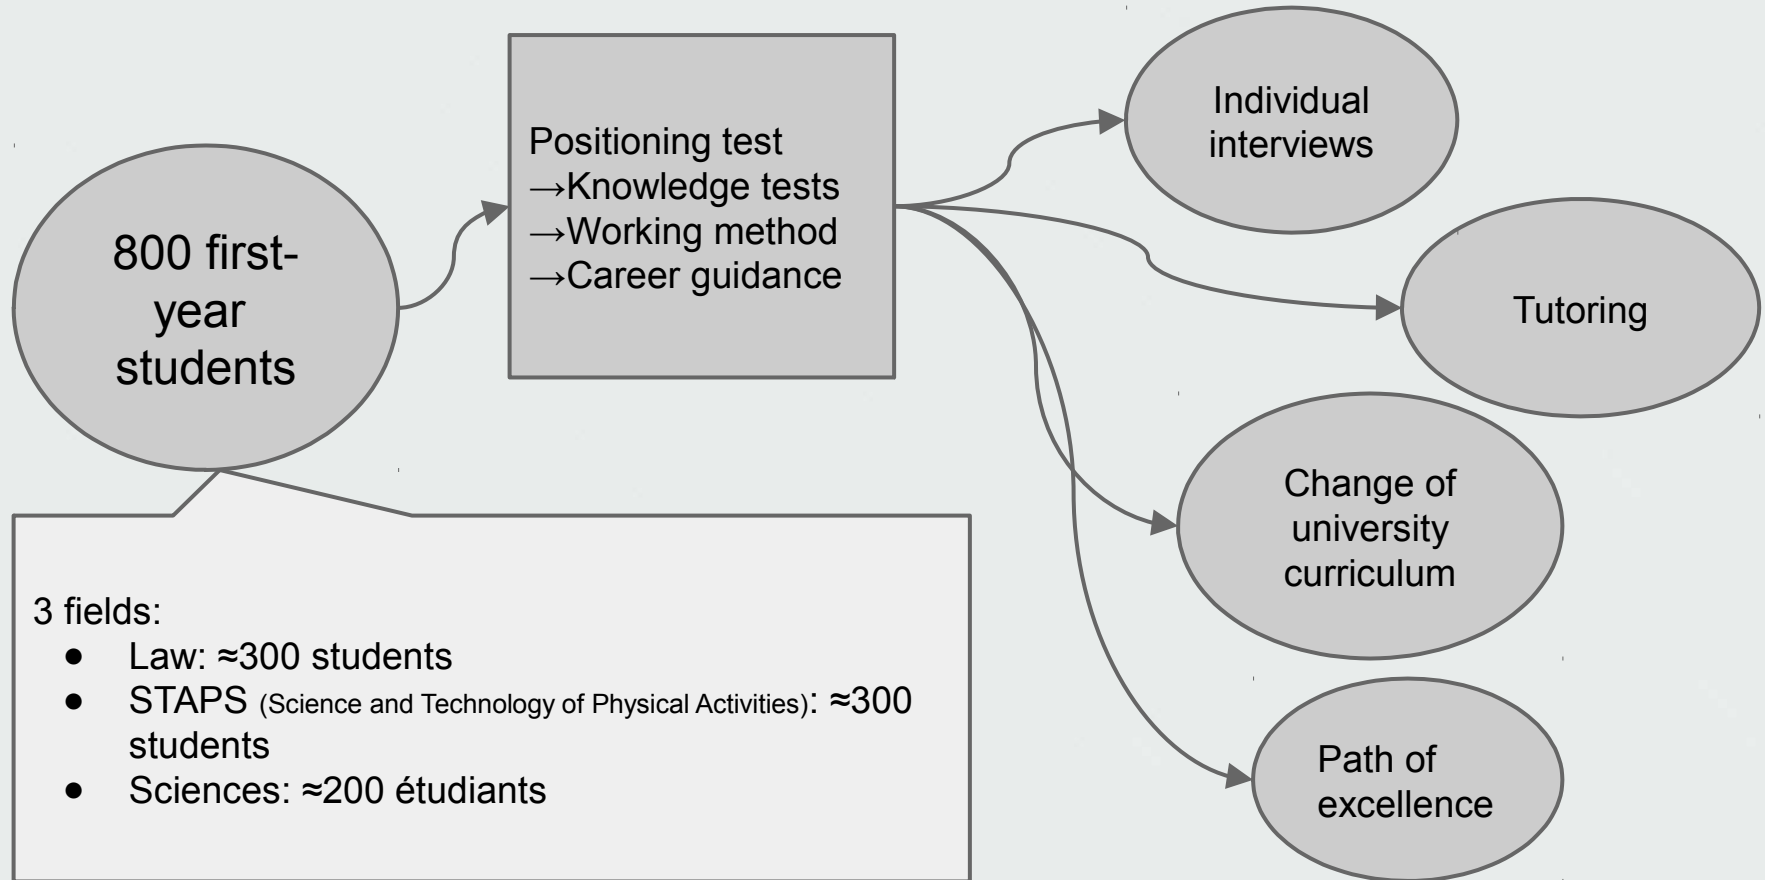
800 first-year students

Positioning test
→Knowledge tests
→Working method
→Career guidance

Individual interviews

Tutoring

Change of university curriculum

Path of excellence

3 fields:
- Law: ≈300 students
- STAPS (Science and Technology of Physical Activities): ≈300 students
- Sciences: ≈200 étudiants